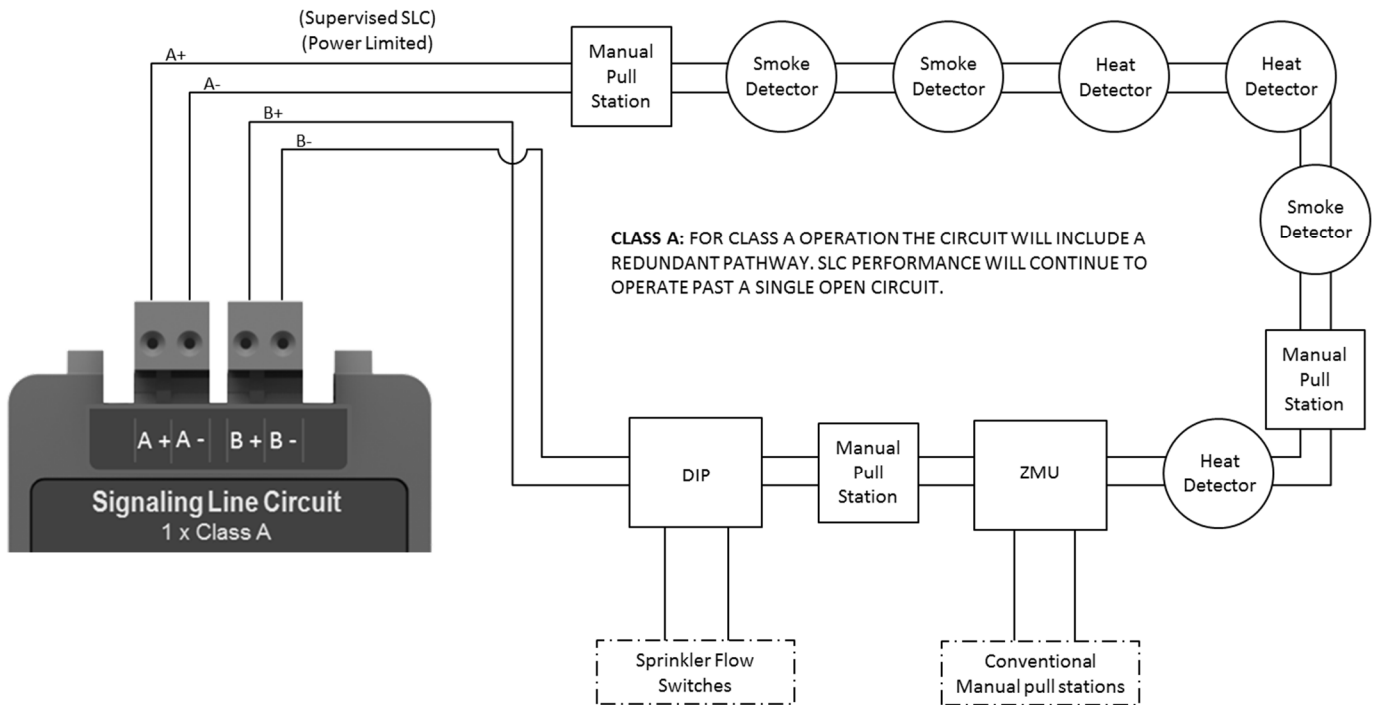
(Supervised SLC)
(Power Limited)

A+

A-

B+

B-

Manual Pull Station

Smoke Detector

Smoke Detector

Heat Detector

Heat Detector

Smoke Detector

**CLASS A:** FOR CLASS A OPERATION THE CIRCUIT WILL INCLUDE A REDUNDANT PATHWAY. SLC PERFORMANCE WILL CONTINUE TO OPERATE PAST A SINGLE OPEN CIRCUIT.

Manual Pull Station

A + A - B + B -

Signaling Line Circuit
1 x Class A

DIP

Manual Pull Station

ZMU

Heat Detector

Sprinkler Flow Switches

Conventional Manual pull stations